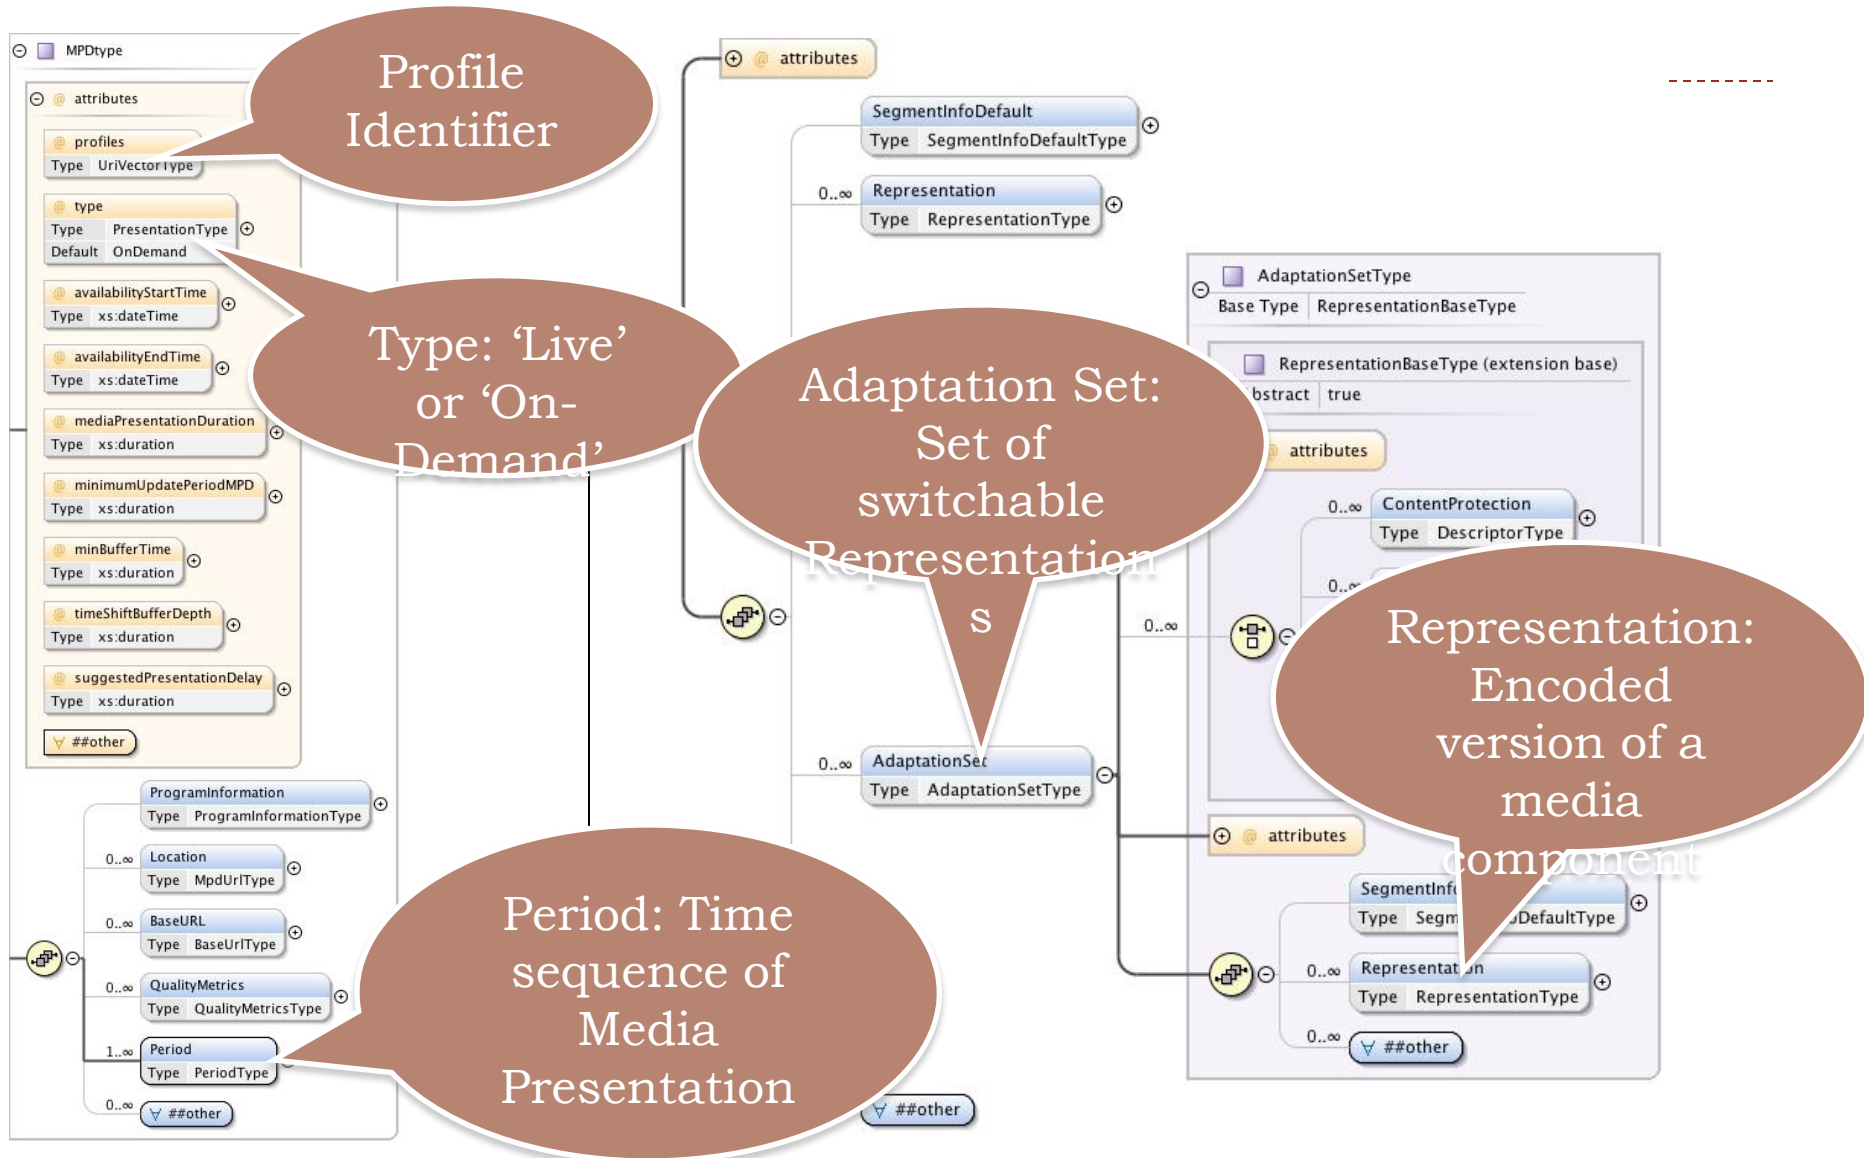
MPDtype

attributes

profiles
Type UriVectorType

type
Type PresentationType
Default OnDemand

availabilityStartTime
Type xs:dateTime

availabilityEndTime
Type xs:dateTime

mediaPresentationDuration
Type xs:duration

minimumUpdatePeriodMPD
Type xs:duration

minBufferTime
Type xs:duration

timeShiftBufferDepth
Type xs:duration

suggestedPresentationDelay
Type xs:duration

##other

ProgramInformation
Type ProgramInformationType

0..∞ Location
Type MpdUrlType

0..∞ BaseURL
Type BaseUrlType

0..∞ QualityMetrics
Type QualityMetricsType

1..∞ Period
Type PeriodType

0..∞ ##other

Profile Identifier

Type: 'Live' or 'On-Demand'

attributes

SegmentInfoDefault
Type SegmentInfoDefaultType

0..∞ Representation
Type RepresentationType

Adaptation Set: Set of switchable Representations

0..∞ AdaptationSet
Type AdaptationSetType

##other

Period: Time sequence of Media Presentation

AdaptationSetType
Base Type RepresentationBaseType

RepresentationBaseType (extension base)
bstract true

attributes

0..∞ ContentProtection
Type DescriptorType

0..∞

0..∞

attributes

SegmentInf
Type Segm DefaultType

0..∞ Representat on
Type RepresentationType

0..∞ ##other

Representation: Encoded version of a media component